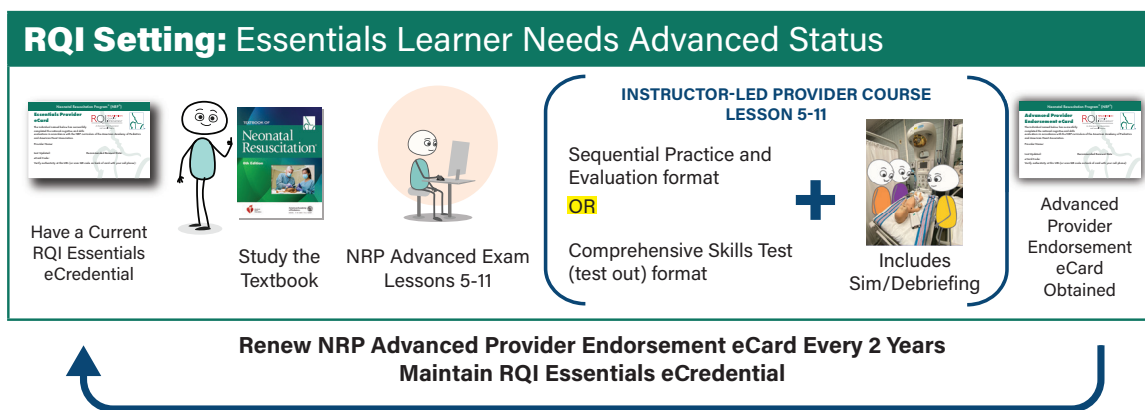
RQI Setting: Essentials Learner Needs Advanced Status

Neonatal Resuscitation Program® (NRP®)
Essentials Provider eCard

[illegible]

Have a Current RQI Essentials eCredential

TEXTBOOK OF
Neonatal Resuscitation
8th Edition

Study the Textbook

NRP Advanced Exam Lessons 5-11

INSTRUCTOR-LED PROVIDER COURSE
LESSON 5-11

Sequential Practice and Evaluation format

OR

Comprehensive Skills Test (test out) format

+

Includes Sim/Debriefing

Neonatal Resuscitation Program® (NRP®)
Advanced Provider Endorsement eCard

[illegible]

Advanced Provider Endorsement eCard Obtained

Renew NRP Advanced Provider Endorsement eCard Every 2 Years
Maintain RQI Essentials eCredential